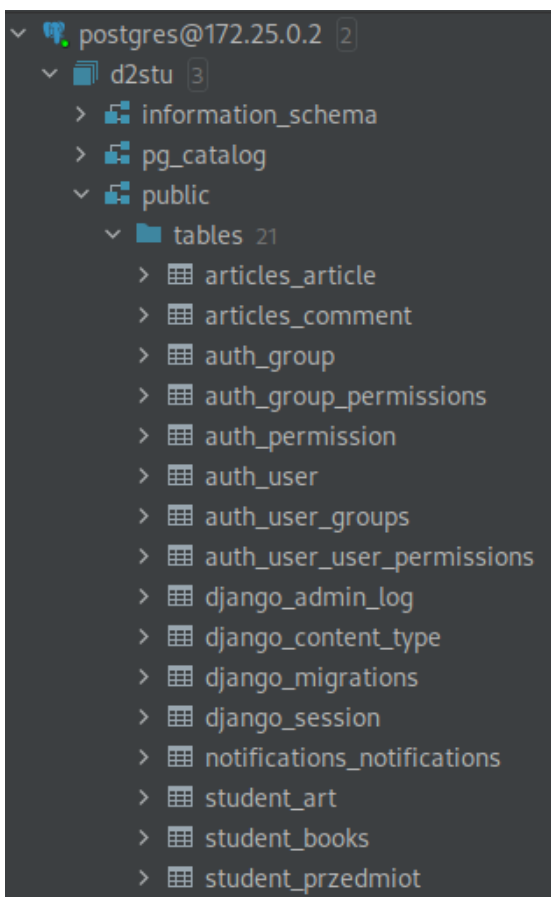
postgres@172.25.0.2 2
d2stu 3
information_schema
pg_catalog
public
tables 21
articles_article
articles_comment
auth_group
auth_group_permissions
auth_permission
auth_user
auth_user_groups
auth_user_user_permissions
django_admin_log
django_content_type
django_migrations
django_session
notifications_notifications
student_art
student_books
student_przedmiot